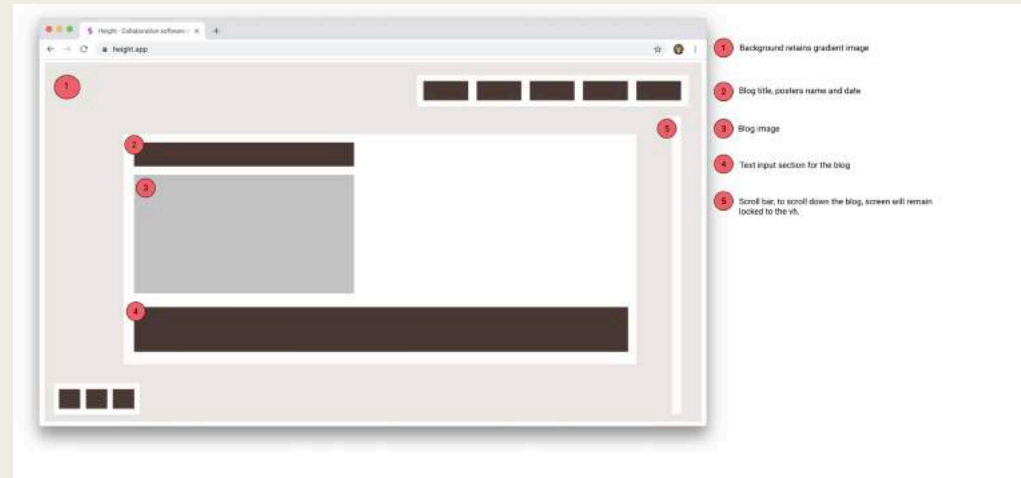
Height - Collaboration software f ×
+
height.app

1
2
3
4
5

1 Background retains gradient image
2 Blog title, posters name and date
3 Blog image
4 Text input section for the blog
5 Scroll bar, to scroll down the blog, screen will remain locked to the vh.